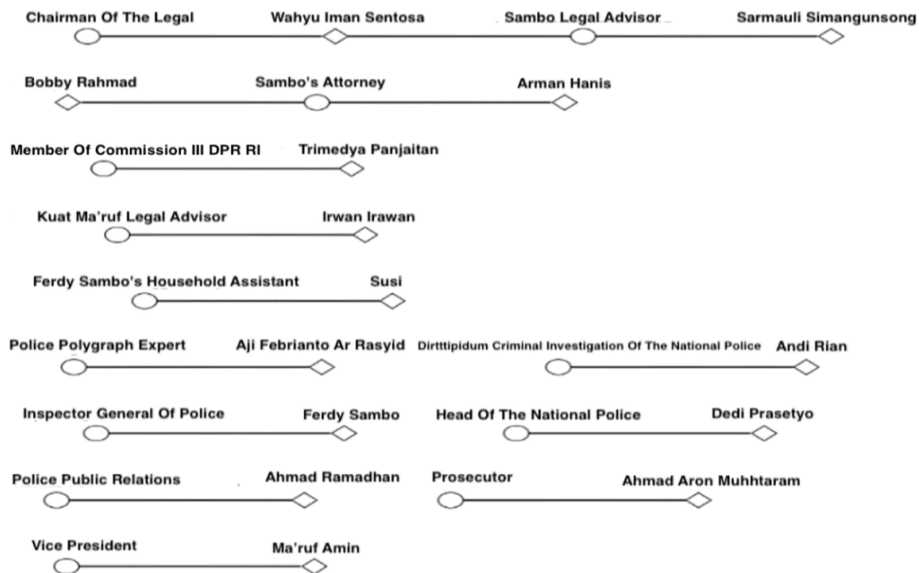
Chairman Of The Legal
Wahyu Iman Sentosa
Sambo Legal Advisor
Sarmauli Simangunsong

Bobby Rahmad
Sambo's Attorney
Arman Hanis

Member Of Commission III DPR RI
Trimedya Panjaitan

Kuat Ma'ruf Legal Advisor
Irwan Irawan

Ferdy Sambo's Household Assistant
Susi

Police Polygraph Expert
Aji Febrianto Ar Rasyid

Dirtttipidum Criminal Investigation Of The National Police
Andi Rian

Inspector General Of Police
Ferdy Sambo

Head Of The National Police
Dedi Prasetyo

Police Public Relations
Ahmad Ramadhan

Prosecutor
Ahmad Aron Muhhtaram

Vice President
Ma'ruf Amin